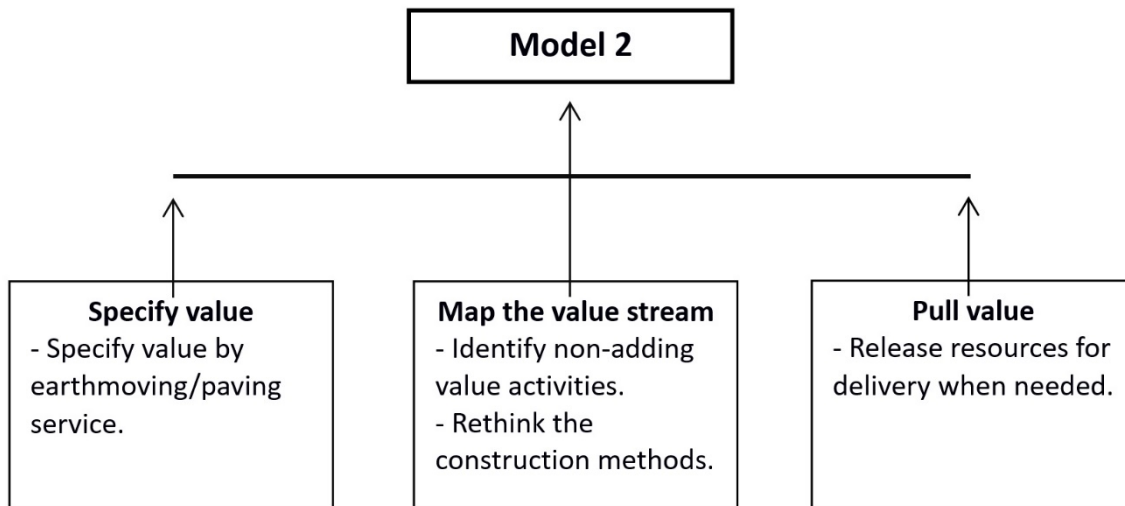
Model 2

Specify value
- Specify value by earthmoving/paving service.

Map the value stream
- Identify non-adding value activities.
- Rethink the construction methods.

Pull value
- Release resources for delivery when needed.